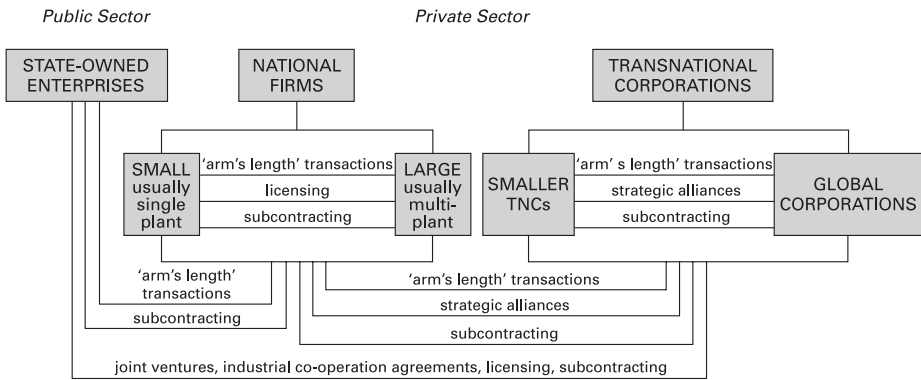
Public Sector

Private Sector

STATE-OWNED ENTERPRISES

NATIONAL FIRMS

TRANSNATIONAL CORPORATIONS

SMALL usually single plant

'arm's length' transactions

licensing

subcontracting

LARGE usually multi-plant

SMALLER TNCs

'arm' s length' transactions

strategic alliances

subcontracting

GLOBAL CORPORATIONS

'arm's length' transactions

'arm's length' transactions

strategic alliances

subcontracting

subcontracting

joint ventures, industrial co-operation agreements, licensing, subcontracting